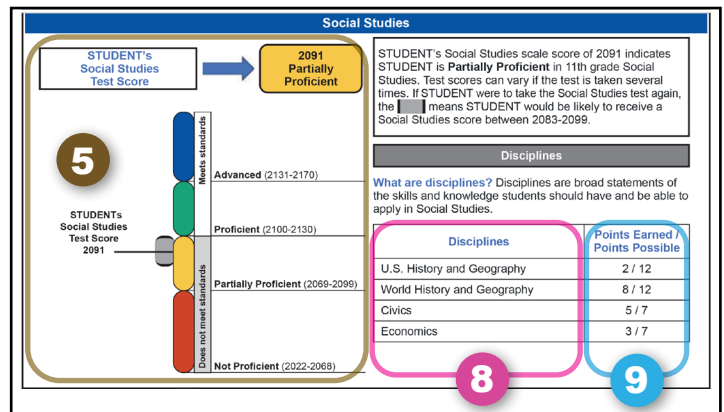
Social Studies

STUDENT's Social Studies Test Score

2091 Partially Proficient

5

Meets standards

Advanced (2131-2170)

STUDENTs Social Studies Test Score 2091

Proficient (2100-2130)

Does not meet standards

Partially Proficient (2069-2099)

Not Proficient (2022-2068)

STUDENT's Social Studies scale score of 2091 indicates STUDENT is **Partially Proficient** in 11th grade Social Studies. Test scores can vary if the test is taken several times. If STUDENT were to take the Social Studies test again, the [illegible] means STUDENT would be likely to receive a Social Studies score between 2083-2099.

Disciplines

What are disciplines? Disciplines are broad statements of the skills and knowledge students should have and be able to apply in Social Studies.

| Disciplines | Points Earned / Points Possible |
|---|---|
| U.S. History and Geography | 2 / 12 |
| World History and Geography | 8 / 12 |
| Civics | 5 / 7 |
| Economics | 3 / 7 |

8

9